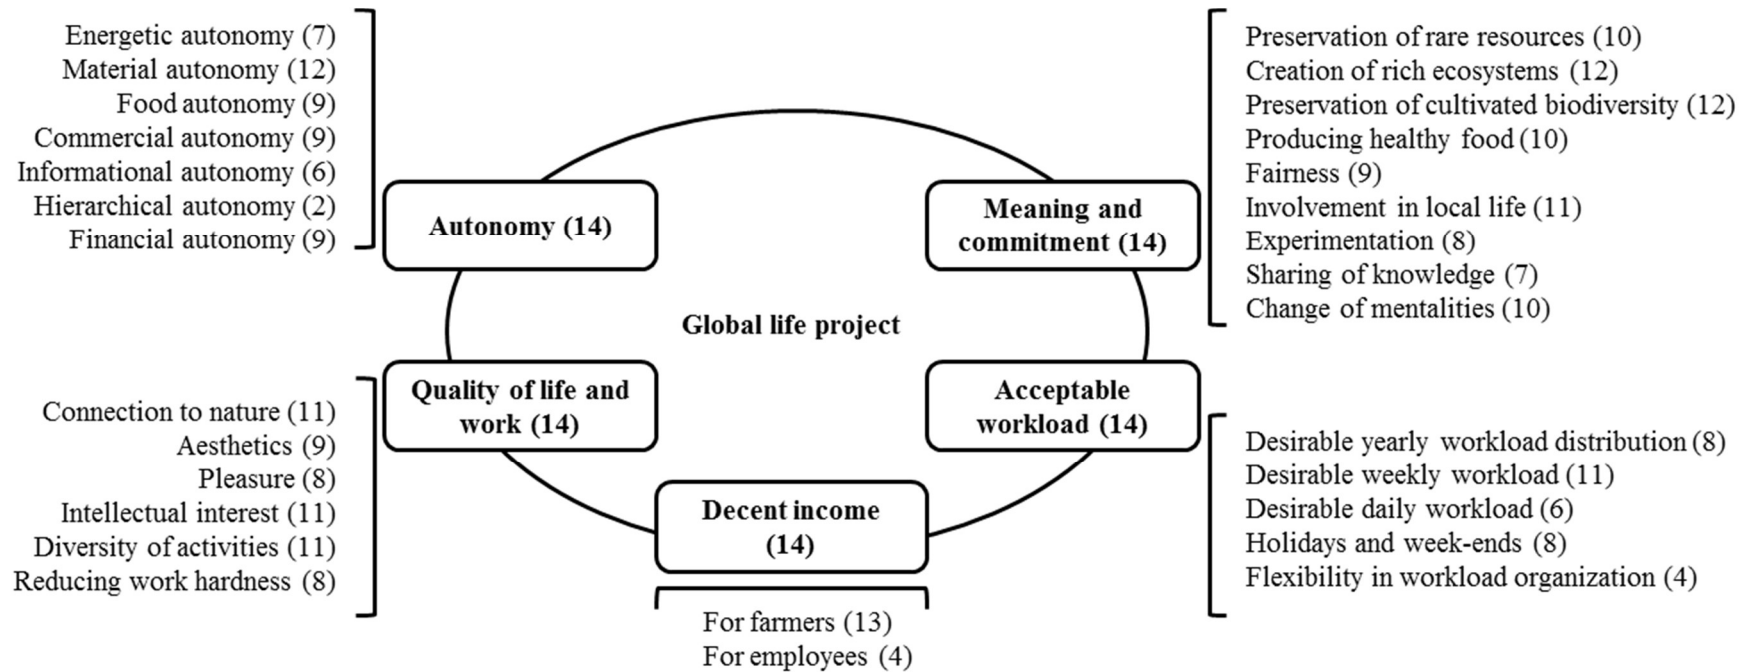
Energetic autonomy (7)
Material autonomy (12)
Food autonomy (9)
Commercial autonomy (9)
Informational autonomy (6)
Hierarchical autonomy (2)
Financial autonomy (9)

Preservation of rare resources (10)
Creation of rich ecosystems (12)
Preservation of cultivated biodiversity (12)
Producing healthy food (10)
Fairness (9)
Involvement in local life (11)
Experimentation (8)
Sharing of knowledge (7)
Change of mentalities (10)

Autonomy (14)

Meaning and commitment (14)

Global life project

Quality of life and work (14)

Acceptable workload (14)

Connection to nature (11)
Aesthetics (9)
Pleasure (8)
Intellectual interest (11)
Diversity of activities (11)
Reducing work hardness (8)

Desirable yearly workload distribution (8)
Desirable weekly workload (11)
Desirable daily workload (6)
Holidays and week-ends (8)
Flexibility in workload organization (4)

Decent income (14)

For farmers (13)
For employees (4)